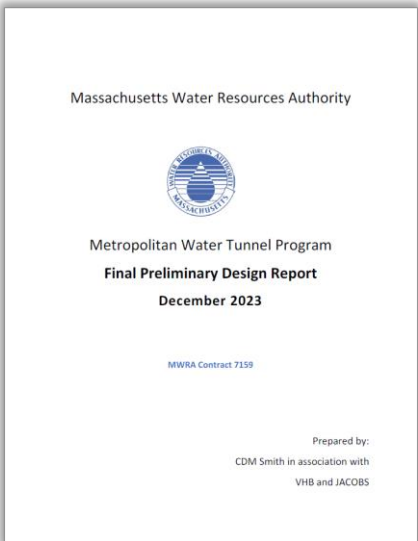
Massachusetts Water Resources Authority

WATER RESOURCES AUTHORITY
MASSACHUSETTS

Metropolitan Water Tunnel Program

Final Preliminary Design Report

December 2023

MWRA Contract 7159

Prepared by:
CDM Smith in association with
VHB and JACOBS